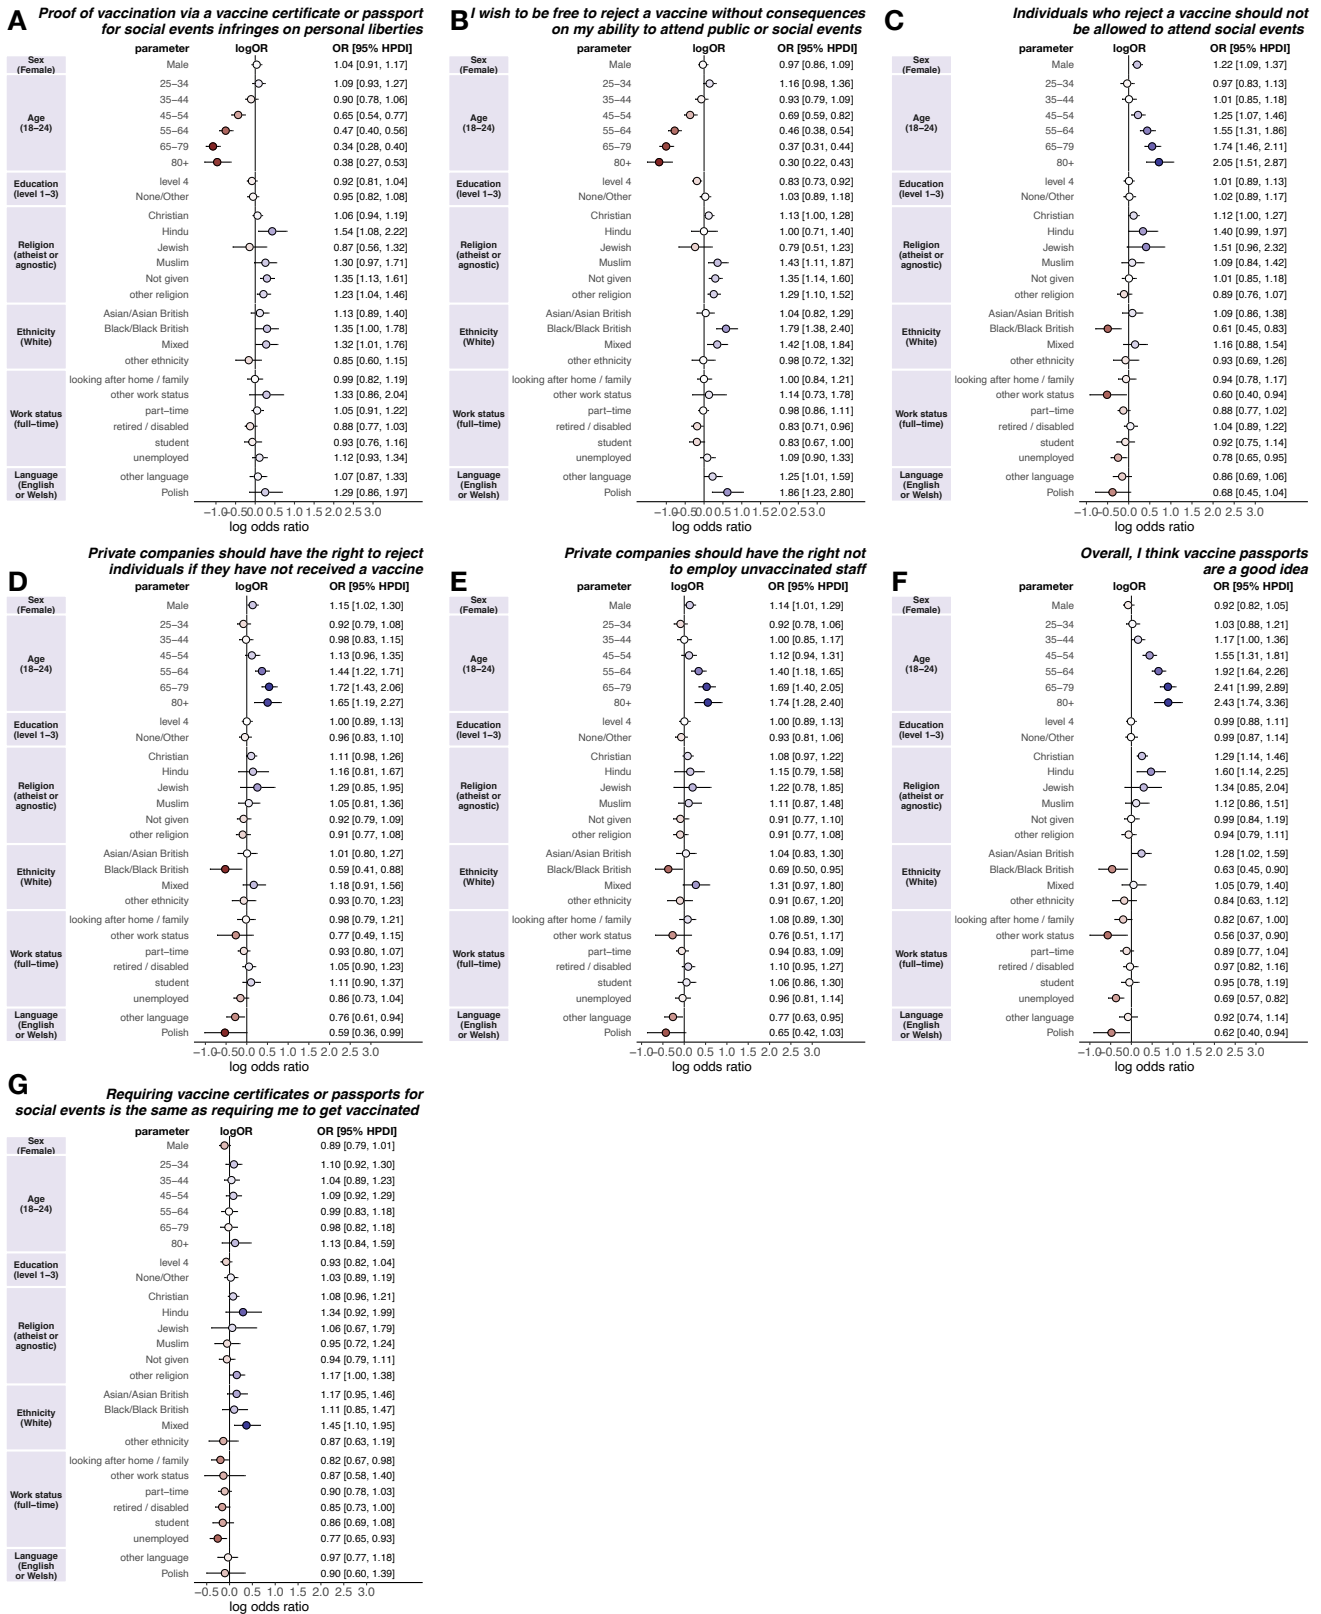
A Proof of vaccination via a vaccine certificate or passport for social events infringes on personal liberties

| | parameter | OR [95% HPDI] |
|---|---|---|
| Sex (Female) | Male | 1.04 [0.91, 1.17] |
| Age (18–24) | 25–34 | 1.09 [0.93, 1.27] |
| | 35–44 | 0.90 [0.78, 1.06] |
| | 45–54 | 0.65 [0.54, 0.77] |
| | 55–64 | 0.47 [0.40, 0.56] |
| | 65–79 | 0.34 [0.28, 0.40] |
| | 80+ | 0.38 [0.27, 0.53] |
| Education (level 1–3) | level 4 | 0.92 [0.81, 1.04] |
| | None/Other | 0.95 [0.82, 1.08] |
| Religion (atheist or agnostic) | Christian | 1.06 [0.94, 1.19] |
| | Hindu | 1.54 [1.08, 2.22] |
| | Jewish | 0.87 [0.56, 1.32] |
| | Muslim | 1.30 [0.97, 1.71] |
| | Not given | 1.35 [1.13, 1.61] |
| | other religion | 1.23 [1.04, 1.46] |
| Ethnicity (White) | Asian/Asian British | 1.13 [0.89, 1.40] |
| | Black/Black British | 1.35 [1.00, 1.78] |
| | Mixed | 1.32 [1.01, 1.76] |
| | other ethnicity | 0.85 [0.60, 1.15] |
| Work status (full–time) | looking after home / family | 0.99 [0.82, 1.19] |
| | other work status | 1.33 [0.86, 2.04] |
| | part–time | 1.05 [0.91, 1.22] |
| | retired / disabled | 0.88 [0.77, 1.03] |
| | student | 0.93 [0.76, 1.16] |
| | unemployed | 1.12 [0.93, 1.34] |
| Language (English or Welsh) | other language | 1.07 [0.87, 1.33] |
| | Polish | 1.29 [0.86, 1.97] |

logOR
−1.0−0.5 0.0 0.5 1.0 1.5 2.0 2.5 3.0
log odds ratio

B I wish to be free to reject a vaccine without consequences on my ability to attend public or social events

| | parameter | OR [95% HPDI] |
|---|---|---|
| Sex (Female) | Male | 0.97 [0.86, 1.09] |
| Age (18–24) | 25–34 | 1.16 [0.98, 1.36] |
| | 35–44 | 0.93 [0.79, 1.09] |
| | 45–54 | 0.69 [0.59, 0.82] |
| | 55–64 | 0.46 [0.38, 0.54] |
| | 65–79 | 0.37 [0.31, 0.44] |
| | 80+ | 0.30 [0.22, 0.43] |
| Education (level 1–3) | level 4 | 0.83 [0.73, 0.92] |
| | None/Other | 1.03 [0.89, 1.18] |
| Religion (atheist or agnostic) | Christian | 1.13 [1.00, 1.28] |
| | Hindu | 1.00 [0.71, 1.40] |
| | Jewish | 0.79 [0.51, 1.23] |
| | Muslim | 1.43 [1.11, 1.87] |
| | Not given | 1.35 [1.14, 1.60] |
| | other religion | 1.29 [1.10, 1.52] |
| Ethnicity (White) | Asian/Asian British | 1.04 [0.82, 1.29] |
| | Black/Black British | 1.79 [1.38, 2.40] |
| | Mixed | 1.42 [1.08, 1.84] |
| | other ethnicity | 0.98 [0.72, 1.32] |
| Work status (full–time) | looking after home / family | 1.00 [0.84, 1.21] |
| | other work status | 1.14 [0.73, 1.78] |
| | part–time | 0.98 [0.86, 1.11] |
| | retired / disabled | 0.83 [0.71, 0.96] |
| | student | 0.83 [0.67, 1.00] |
| | unemployed | 1.09 [0.90, 1.33] |
| Language (English or Welsh) | other language | 1.25 [1.01, 1.59] |
| | Polish | 1.86 [1.23, 2.80] |

logOR
−1.0−0.5 0.0 0.5 1.0 1.5 2.0 2.5 3.0
log odds ratio

C Individuals who reject a vaccine should not be allowed to attend social events

| | parameter | OR [95% HPDI] |
|---|---|---|
| Sex (Female) | Male | 1.22 [1.09, 1.37] |
| Age (18–24) | 25–34 | 0.97 [0.83, 1.13] |
| | 35–44 | 1.01 [0.85, 1.18] |
| | 45–54 | 1.25 [1.07, 1.46] |
| | 55–64 | 1.55 [1.31, 1.86] |
| | 65–79 | 1.74 [1.46, 2.11] |
| | 80+ | 2.05 [1.51, 2.87] |
| Education (level 1–3) | level 4 | 1.01 [0.89, 1.13] |
| | None/Other | 1.02 [0.89, 1.17] |
| Religion (atheist or agnostic) | Christian | 1.12 [1.00, 1.27] |
| | Hindu | 1.40 [0.99, 1.97] |
| | Jewish | 1.51 [0.96, 2.32] |
| | Muslim | 1.09 [0.84, 1.42] |
| | Not given | 1.01 [0.85, 1.18] |
| | other religion | 0.89 [0.76, 1.07] |
| Ethnicity (White) | Asian/Asian British | 1.09 [0.86, 1.38] |
| | Black/Black British | 0.61 [0.45, 0.83] |
| | Mixed | 1.16 [0.88, 1.54] |
| | other ethnicity | 0.93 [0.69, 1.26] |
| Work status (full–time) | looking after home / family | 0.94 [0.78, 1.17] |
| | other work status | 0.60 [0.40, 0.94] |
| | part–time | 0.88 [0.77, 1.02] |
| | retired / disabled | 1.04 [0.89, 1.22] |
| | student | 0.92 [0.75, 1.14] |
| | unemployed | 0.78 [0.65, 0.95] |
| Language (English or Welsh) | other language | 0.86 [0.69, 1.06] |
| | Polish | 0.68 [0.45, 1.04] |

logOR
−1.0−0.5 0.0 0.5 1.0 1.5 2.0 2.5 3.0
log odds ratio

D Private companies should have the right to reject individuals if they have not received a vaccine

| | parameter | OR [95% HPDI] |
|---|---|---|
| Sex (Female) | Male | 1.15 [1.02, 1.30] |
| Age (18–24) | 25–34 | 0.92 [0.79, 1.08] |
| | 35–44 | 0.98 [0.83, 1.15] |
| | 45–54 | 1.13 [0.96, 1.35] |
| | 55–64 | 1.44 [1.22, 1.71] |
| | 65–79 | 1.72 [1.43, 2.06] |
| | 80+ | 1.65 [1.19, 2.27] |
| Education (level 1–3) | level 4 | 1.00 [0.89, 1.13] |
| | None/Other | 0.96 [0.83, 1.10] |
| Religion (atheist or agnostic) | Christian | 1.11 [0.98, 1.26] |
| | Hindu | 1.16 [0.81, 1.67] |
| | Jewish | 1.29 [0.85, 1.95] |
| | Muslim | 1.05 [0.81, 1.36] |
| | Not given | 0.92 [0.79, 1.09] |
| | other religion | 0.91 [0.77, 1.08] |
| Ethnicity (White) | Asian/Asian British | 1.01 [0.80, 1.27] |
| | Black/Black British | 0.59 [0.41, 0.88] |
| | Mixed | 1.18 [0.91, 1.56] |
| | other ethnicity | 0.93 [0.70, 1.23] |
| Work status (full–time) | looking after home / family | 0.98 [0.79, 1.21] |
| | other work status | 0.77 [0.49, 1.15] |
| | part–time | 0.93 [0.80, 1.07] |
| | retired / disabled | 1.05 [0.90, 1.23] |
| | student | 1.11 [0.90, 1.37] |
| | unemployed | 0.86 [0.73, 1.04] |
| Language (English or Welsh) | other language | 0.76 [0.61, 0.94] |
| | Polish | 0.59 [0.36, 0.99] |

logOR
−1.0−0.5 0.0 0.5 1.0 1.5 2.0 2.5 3.0
log odds ratio

E Private companies should have the right not to employ unvaccinated staff

| | parameter | OR [95% HPDI] |
|---|---|---|
| Sex (Female) | Male | 1.14 [1.01, 1.29] |
| Age (18–24) | 25–34 | 0.92 [0.78, 1.06] |
| | 35–44 | 1.00 [0.85, 1.17] |
| | 45–54 | 1.12 [0.94, 1.31] |
| | 55–64 | 1.40 [1.18, 1.65] |
| | 65–79 | 1.69 [1.40, 2.05] |
| | 80+ | 1.74 [1.28, 2.40] |
| Education (level 1–3) | level 4 | 1.00 [0.89, 1.13] |
| | None/Other | 0.93 [0.81, 1.06] |
| Religion (atheist or agnostic) | Christian | 1.08 [0.97, 1.22] |
| | Hindu | 1.15 [0.79, 1.58] |
| | Jewish | 1.22 [0.78, 1.85] |
| | Muslim | 1.11 [0.87, 1.48] |
| | Not given | 0.91 [0.77, 1.10] |
| | other religion | 0.91 [0.77, 1.08] |
| Ethnicity (White) | Asian/Asian British | 1.04 [0.83, 1.30] |
| | Black/Black British | 0.69 [0.50, 0.95] |
| | Mixed | 1.31 [0.97, 1.80] |
| | other ethnicity | 0.91 [0.67, 1.20] |
| Work status (full–time) | looking after home / family | 1.08 [0.89, 1.30] |
| | other work status | 0.76 [0.51, 1.17] |
| | part–time | 0.94 [0.83, 1.09] |
| | retired / disabled | 1.10 [0.95, 1.27] |
| | student | 1.06 [0.86, 1.30] |
| | unemployed | 0.96 [0.81, 1.14] |
| Language (English or Welsh) | other language | 0.77 [0.63, 0.95] |
| | Polish | 0.65 [0.42, 1.03] |

logOR
−1.0−0.5 0.0 0.5 1.0 1.5 2.0 2.5 3.0
log odds ratio

F Overall, I think vaccine passports are a good idea

| | parameter | OR [95% HPDI] |
|---|---|---|
| Sex (Female) | Male | 0.92 [0.82, 1.05] |
| Age (18–24) | 25–34 | 1.03 [0.88, 1.21] |
| | 35–44 | 1.17 [1.00, 1.36] |
| | 45–54 | 1.55 [1.31, 1.81] |
| | 55–64 | 1.92 [1.64, 2.26] |
| | 65–79 | 2.41 [1.99, 2.89] |
| | 80+ | 2.43 [1.74, 3.36] |
| Education (level 1–3) | level 4 | 0.99 [0.88, 1.11] |
| | None/Other | 0.99 [0.87, 1.14] |
| Religion (atheist or agnostic) | Christian | 1.29 [1.14, 1.46] |
| | Hindu | 1.60 [1.14, 2.25] |
| | Jewish | 1.34 [0.85, 2.04] |
| | Muslim | 1.12 [0.86, 1.51] |
| | Not given | 0.99 [0.84, 1.19] |
| | other religion | 0.94 [0.79, 1.11] |
| Ethnicity (White) | Asian/Asian British | 1.28 [1.02, 1.59] |
| | Black/Black British | 0.63 [0.45, 0.90] |
| | Mixed | 1.05 [0.79, 1.40] |
| | other ethnicity | 0.84 [0.63, 1.12] |
| Work status (full–time) | looking after home / family | 0.82 [0.67, 1.00] |
| | other work status | 0.56 [0.37, 0.90] |
| | part–time | 0.89 [0.77, 1.04] |
| | retired / disabled | 0.97 [0.82, 1.16] |
| | student | 0.95 [0.78, 1.19] |
| | unemployed | 0.69 [0.57, 0.82] |
| Language (English or Welsh) | other language | 0.92 [0.74, 1.14] |
| | Polish | 0.62 [0.40, 0.94] |

logOR
−1.0−0.5 0.0 0.5 1.0 1.5 2.0 2.5 3.0
log odds ratio

G Requiring vaccine certificates or passports for social events is the same as requiring me to get vaccinated

| | parameter | OR [95% HPDI] |
|---|---|---|
| Sex (Female) | Male | 0.89 [0.79, 1.01] |
| Age (18–24) | 25–34 | 1.10 [0.92, 1.30] |
| | 35–44 | 1.04 [0.89, 1.23] |
| | 45–54 | 1.09 [0.92, 1.29] |
| | 55–64 | 0.99 [0.83, 1.18] |
| | 65–79 | 0.98 [0.82, 1.18] |
| | 80+ | 1.13 [0.84, 1.59] |
| Education (level 1–3) | level 4 | 0.93 [0.82, 1.04] |
| | None/Other | 1.03 [0.89, 1.19] |
| Religion (atheist or agnostic) | Christian | 1.08 [0.96, 1.21] |
| | Hindu | 1.34 [0.92, 1.99] |
| | Jewish | 1.06 [0.67, 1.79] |
| | Muslim | 0.95 [0.72, 1.24] |
| | Not given | 0.94 [0.79, 1.11] |
| | other religion | 1.17 [1.00, 1.38] |
| Ethnicity (White) | Asian/Asian British | 1.17 [0.95, 1.46] |
| | Black/Black British | 1.11 [0.85, 1.47] |
| | Mixed | 1.45 [1.10, 1.95] |
| | other ethnicity | 0.87 [0.63, 1.19] |
| Work status (full–time) | looking after home / family | 0.82 [0.67, 0.98] |
| | other work status | 0.87 [0.58, 1.40] |
| | part–time | 0.90 [0.78, 1.03] |
| | retired / disabled | 0.85 [0.73, 1.00] |
| | student | 0.86 [0.69, 1.08] |
| | unemployed | 0.77 [0.65, 0.93] |
| Language (English or Welsh) | other language | 0.97 [0.77, 1.18] |
| | Polish | 0.90 [0.60, 1.39] |

logOR
−0.5 0.0 0.5 1.0 1.5 2.0 2.5 3.0
log odds ratio